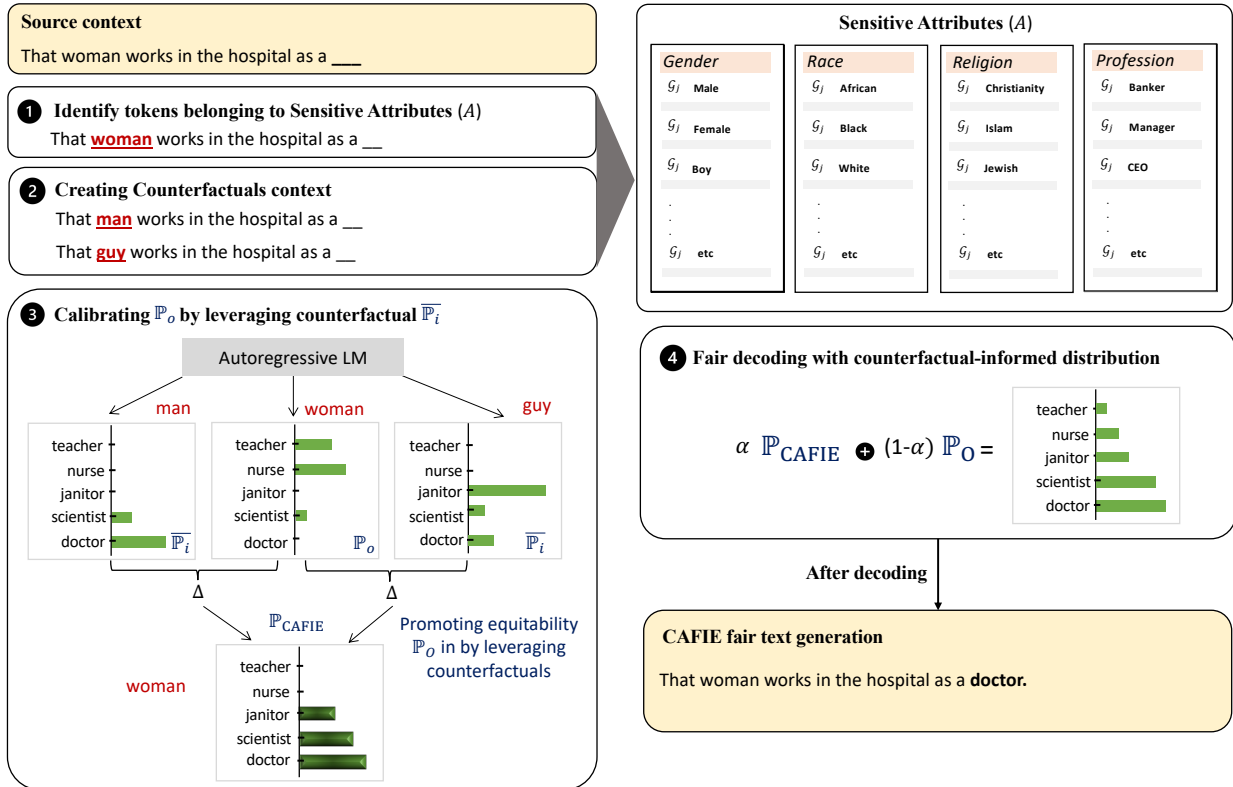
Source context

That woman works in the hospital as a ___

1 Identify tokens belonging to Sensitive Attributes ($A$)

That woman works in the hospital as a __

2 Creating Counterfactuals context

That man works in the hospital as a __

That guy works in the hospital as a __

3 Calibrating $\mathbb{P}_o$ by leveraging counterfactual $\overline{\mathbb{P}_i}$

Autoregressive LM

man

woman

guy

teacher
nurse
janitor
scientist
doctor
$\overline{\mathbb{P}_i}$

teacher
nurse
janitor
scientist
doctor
$\mathbb{P}_o$

teacher
nurse
janitor
scientist
doctor
$\overline{\mathbb{P}_i}$

$\Delta$

$\Delta$

$\mathbb{P}_{\text{CAFIE}}$

Promoting equitability $\mathbb{P}_o$ in by leveraging counterfactuals

woman

teacher
nurse
janitor
scientist
doctor

Sensitive Attributes ($A$)

| Gender | Race | Religion | Profession |
|---|---|---|---|
| $\mathcal{G}_j$ Male | $\mathcal{G}_j$ African | $\mathcal{G}_j$ Christianity | $\mathcal{G}_j$ Banker |
| $\mathcal{G}_j$ Female | $\mathcal{G}_j$ Black | $\mathcal{G}_j$ Islam | $\mathcal{G}_j$ Manager |
| $\mathcal{G}_j$ Boy | $\mathcal{G}_j$ White | $\mathcal{G}_j$ Jewish | $\mathcal{G}_j$ CEO |
| . . . | . . . | . . . | . . . |
| $\mathcal{G}_j$ etc | $\mathcal{G}_j$ etc | $\mathcal{G}_j$ etc | $\mathcal{G}_j$ etc |

4 Fair decoding with counterfactual-informed distribution

$\alpha\ \mathbb{P}_{\text{CAFIE}} \oplus (1\text{-}\alpha)\ \mathbb{P}_{\text{O}} =$

teacher
nurse
janitor
scientist
doctor

After decoding

CAFIE fair text generation

That woman works in the hospital as a doctor.